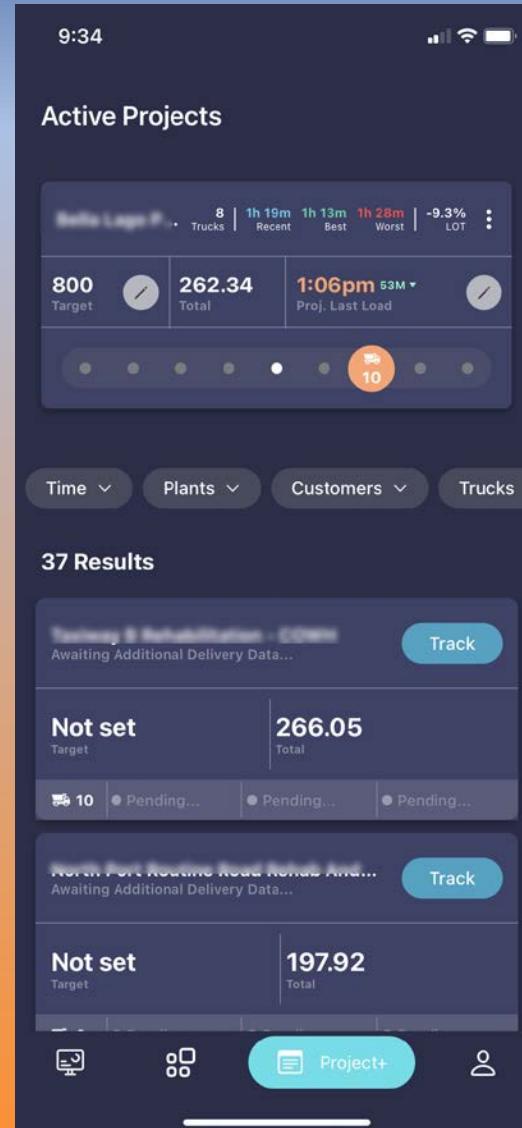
9:34

Active Projects

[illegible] 8 Trucks | 1h 19m Recent 1h 13m Best 1h 28m Worst | -9.3% LOT

800 Target
262.34 Total
1:06pm 53M Proj. Last Load

10

Time
Plants
Customers
Trucks

37 Results

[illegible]
Awaiting Additional Delivery Data...
Track

Not set Target
266.05 Total

10 Pending... Pending... Pending...

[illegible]
Awaiting Additional Delivery Data...
Track

Not set Target
197.92 Total

Project+